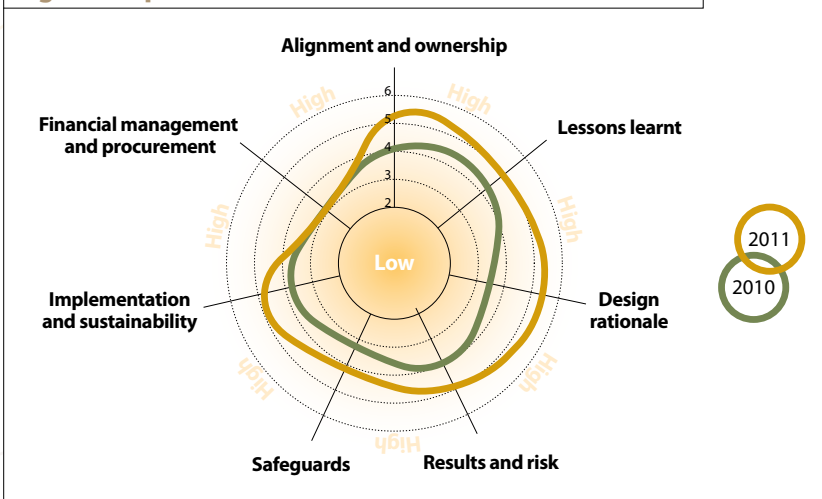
Alignment and ownership

High

High

6

5

4

3

2

Financial management and procurement

Lessons learnt

High

High

Low

2011

2010

Implementation and sustainability

Design rationale

High

High

High

Safeguards

Results and risk